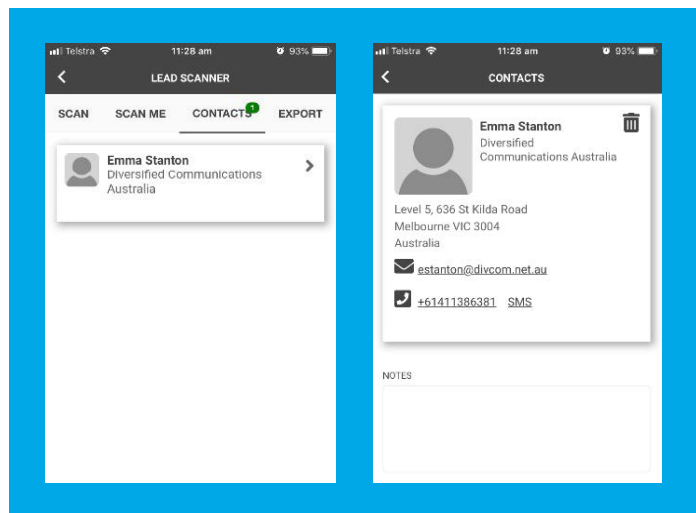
Telstra 11:28 am 93%

LEAD SCANNER

SCAN SCAN ME CONTACTS 1 EXPORT

Emma Stanton
Diversified Communications Australia

Telstra 11:28 am 93%

CONTACTS

Emma Stanton
Diversified Communications Australia

Level 5, 636 St Kilda Road
Melbourne VIC 3004
Australia

estanton@divcom.net.au

+61411386381 SMS

NOTES